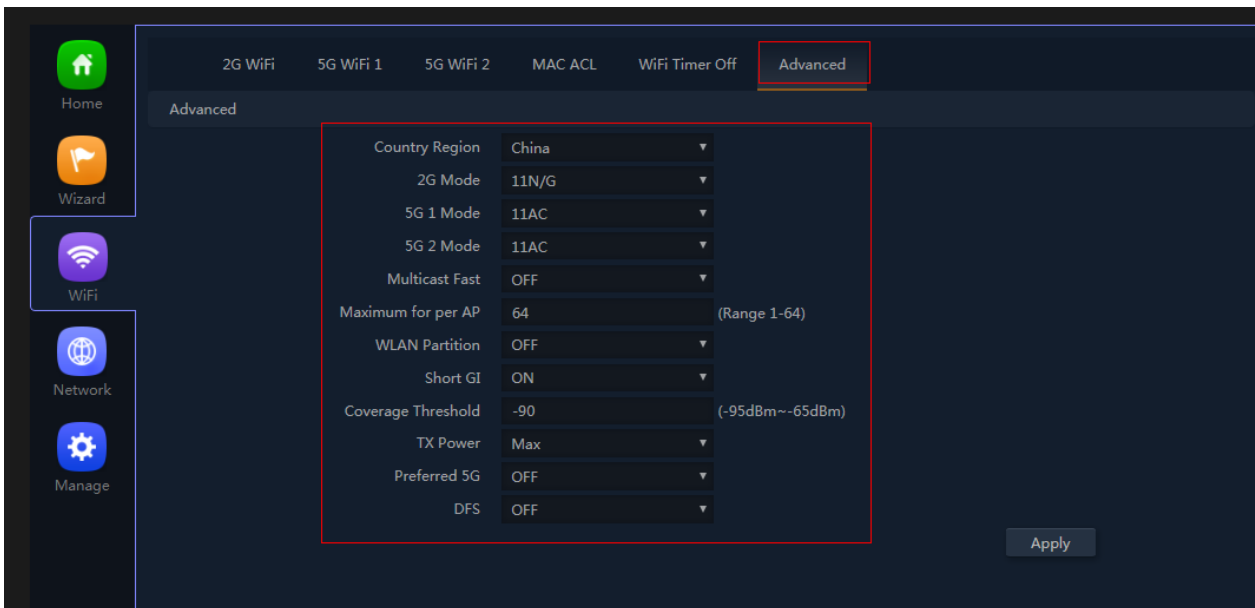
Home

Wizard

WiFi

Network

Manage

2G WiFi 5G WiFi 1 5G WiFi 2 MAC ACL WiFi Timer Off Advanced

Advanced

| | | |
|---|---|---|
| Country Region | China | |
| 2G Mode | 11N/G | |
| 5G 1 Mode | 11AC | |
| 5G 2 Mode | 11AC | |
| Multicast Fast | OFF | |
| Maximum for per AP | 64 | (Range 1-64) |
| WLAN Partition | OFF | |
| Short GI | ON | |
| Coverage Threshold | -90 | (-95dBm~-65dBm) |
| TX Power | Max | |
| Preferred 5G | OFF | |
| DFS | OFF | |

Apply